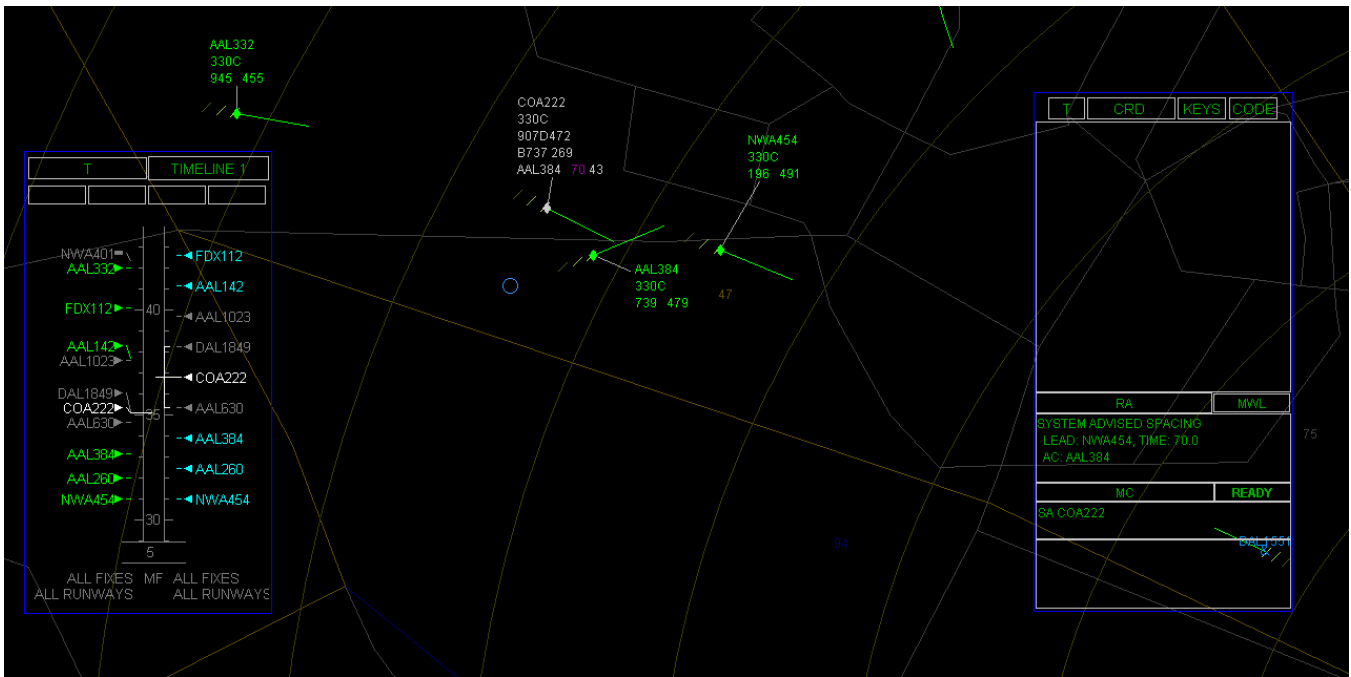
AAL332
330C
945 455

COA222
330C
907D472
B737 269
AAL384 70 43

NWA454
330C
196 491

AAL384
330C
739 479

47

T
TIMELINE 1

NWA401
AAL332
FDX112
AAL142
AAL1023
DAL1849
COA222
AAL630
AAL384
AAL260
NWA454

40
35
30
5

FDX112
AAL142
AAL1023
DAL1849
COA222
AAL630
AAL384
AAL260
NWA454

ALL FIXES MF ALL FIXES
ALL RUNWAYS ALL RUNWAYS

T CRD KEYS CODE

RA MWL
SYSTEM ADVISED SPACING
LEAD: NWA454, TIME: 70.0
AC: AAL384

MC READY
SA COA222

DAL1551

75
84